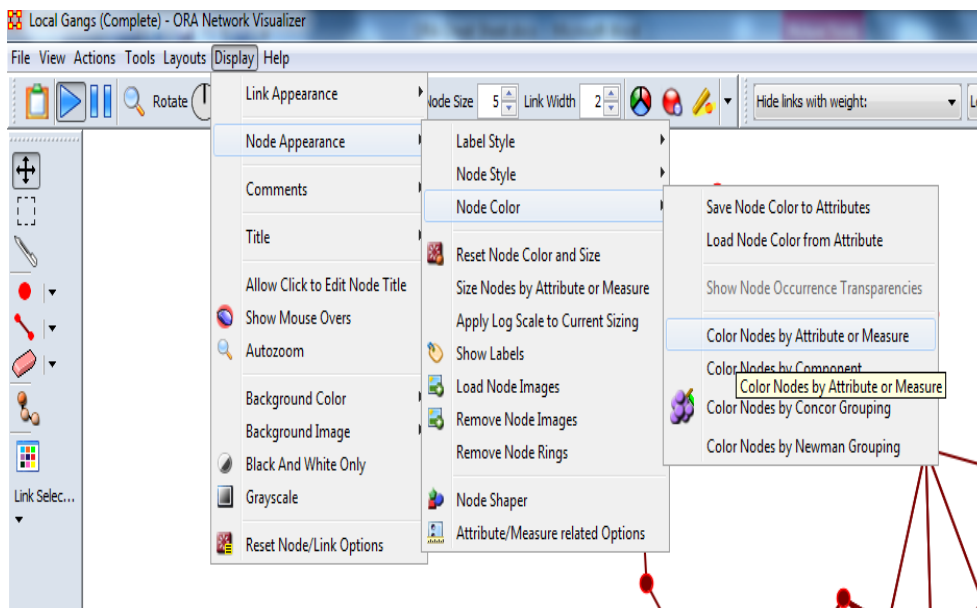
Local Gangs (Complete) - ORA Network Visualizer

File View Actions Tools Layouts Display Help

Rotate

Node Size 5 Link Width 2

Hide links with weight:

Link Selec...

Link Appearance

Node Appearance

Comments

Title

Allow Click to Edit Node Title

Show Mouse Overs

Autozoom

Background Color

Background Image

Black And White Only

Grayscale

Reset Node/Link Options

Label Style

Node Style

Node Color

Reset Node Color and Size

Size Nodes by Attribute or Measure

Apply Log Scale to Current Sizing

Show Labels

Load Node Images

Remove Node Images

Remove Node Rings

Node Shaper

Attribute/Measure related Options

Save Node Color to Attributes

Load Node Color from Attribute

Show Node Occurrence Transparencies

Color Nodes by Attribute or Measure

Color Nodes by Component

Color Nodes by Attribute or Measure

Color Nodes by Concor Grouping

Color Nodes by Newman Grouping